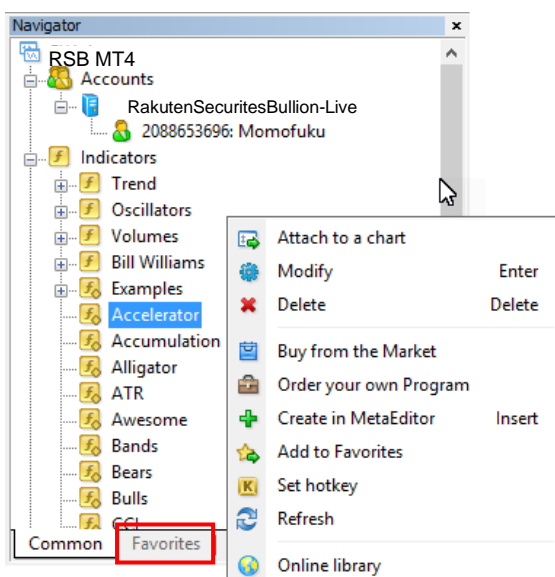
Navigator ×

RSB MT4
Accounts
RakutenSecuritesBullion-Live
2088653696: Momofuku
Indicators
Trend
Oscillators
Volumes
Bill Williams
Examples
Accelerator
Accumulation
Alligator
ATR
Awesome
Bands
Bears
Bulls
CCI

Common Favorites

Attach to a chart
Modify Enter
Delete Delete
Buy from the Market
Order your own Program
Create in MetaEditor Insert
Add to Favorites
Set hotkey
Refresh
Online library